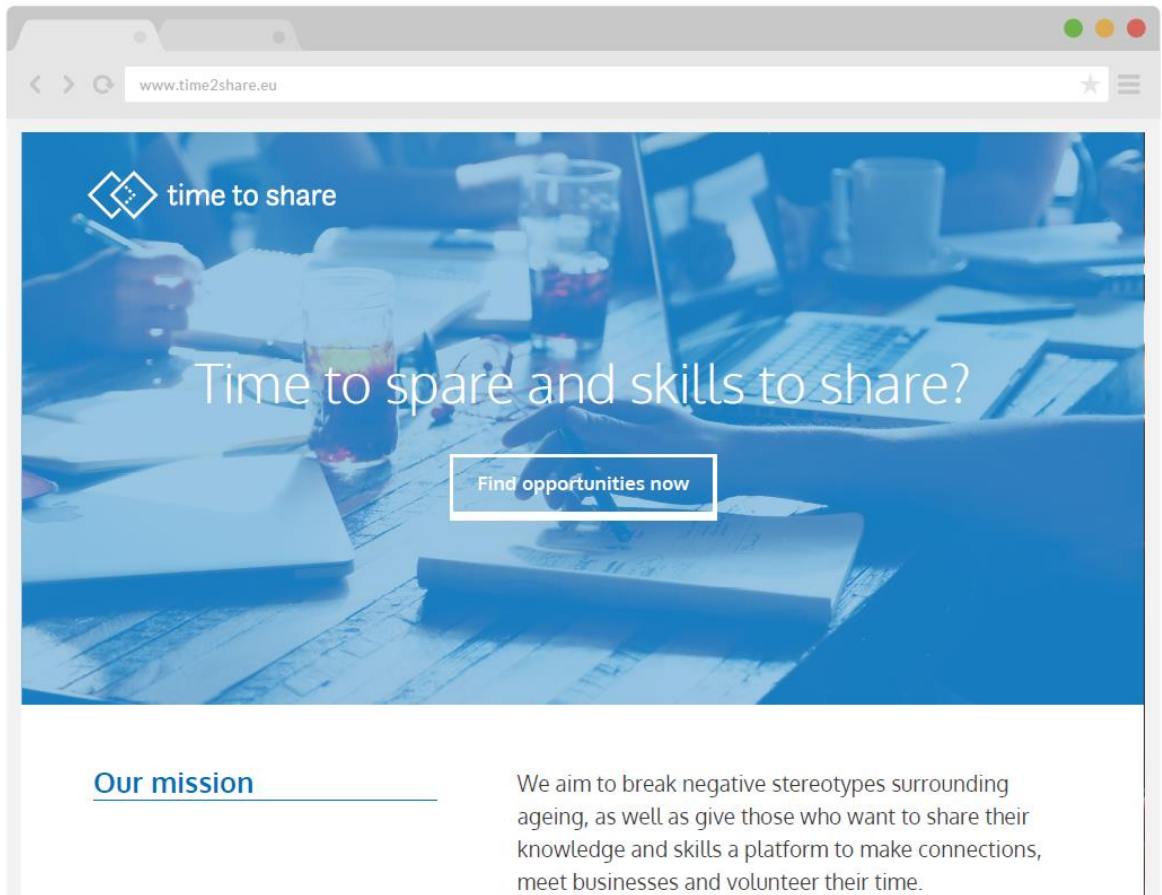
www.time2share.eu

time to share

Time to spare and skills to share?

Find opportunities now

Our mission

We aim to break negative stereotypes surrounding ageing, as well as give those who want to share their knowledge and skills a platform to make connections, meet businesses and volunteer their time.